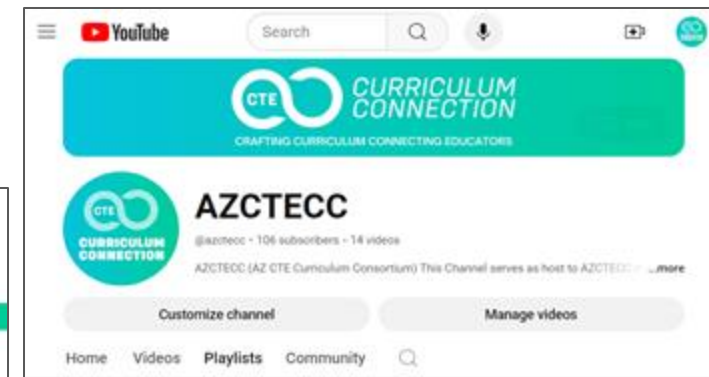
YouTube
Search

CTE CURRICULUM CONNECTION
CRAFTING CURRICULUM CONNECTING EDUCATORS

CTE CURRICULUM CONNECTION
AZCTECC
@azctecc · 106 subscribers · 14 videos
AZCTECC (AZ CTE Curriculum Consortium) This Channel serves as host to AZCTECC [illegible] ...more

Customize channel
Manage videos

Home Videos Playlists Community